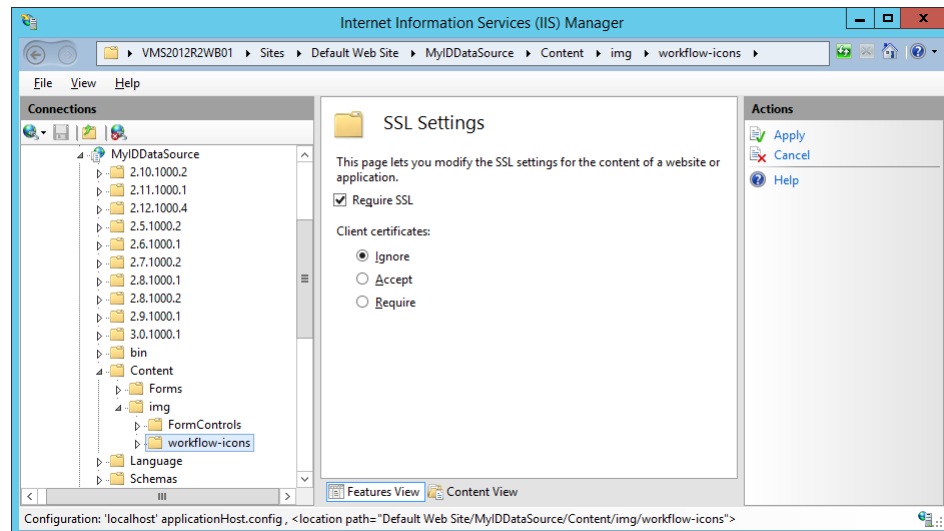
Internet Information Services (IIS) Manager

VMS2012R2WB01 ▸ Sites ▸ Default Web Site ▸ MyIDDataSource ▸ Content ▸ img ▸ workflow-icons ▸

File View Help

Connections

MyIDDataSource
2.10.1000.2
2.11.1000.1
2.12.1000.4
2.5.1000.2
2.6.1000.1
2.7.1000.2
2.8.1000.1
2.8.1000.2
2.9.1000.1
3.0.1000.1
bin
Content
Forms
img
FormControls
workflow-icons
Language
Schemas

SSL Settings

This page lets you modify the SSL settings for the content of a website or application.

Require SSL

Client certificates:

Ignore
Accept
Require

Features View Content View

Actions

Apply
Cancel
Help

Configuration: 'localhost' applicationHost.config , <location path="Default Web Site/MyIDDataSource/Content/img/workflow-icons">